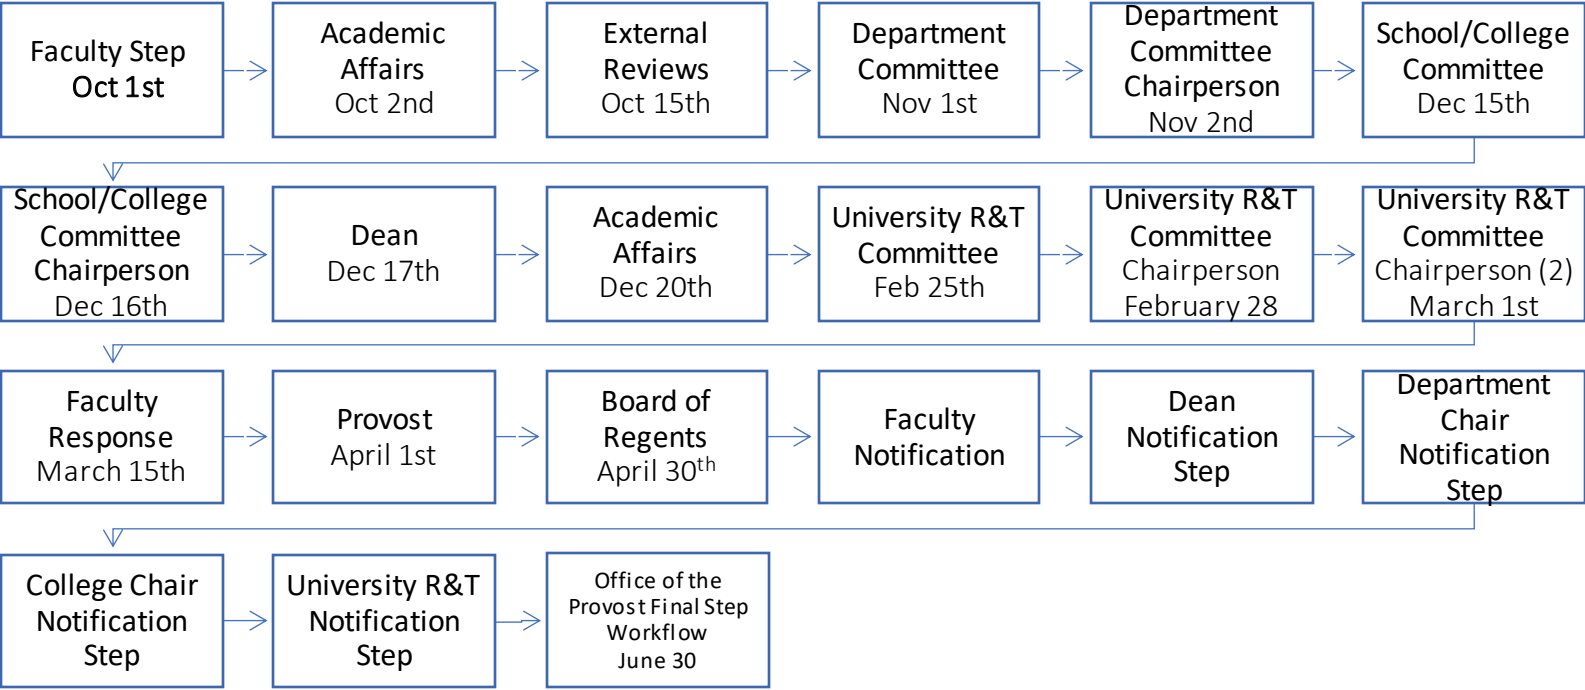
Faculty Step
Oct 1st

Academic Affairs
Oct 2nd

External Reviews
Oct 15th

Department Committee
Nov 1st

Department Committee Chairperson
Nov 2nd

School/College Committee
Dec 15th

School/College Committee Chairperson
Dec 16th

Dean
Dec 17th

Academic Affairs
Dec 20th

University R&T Committee
Feb 25th

University R&T Committee
Chairperson
February 28

University R&T Committee
Chairperson (2)
March 1st

Faculty Response
March 15th

Provost
April 1st

Board of Regents
April 30$^{th}$

Faculty Notification

Dean Notification Step

Department Chair Notification Step

College Chair Notification Step

University R&T Notification Step

Office of the Provost Final Step Workflow
June 30